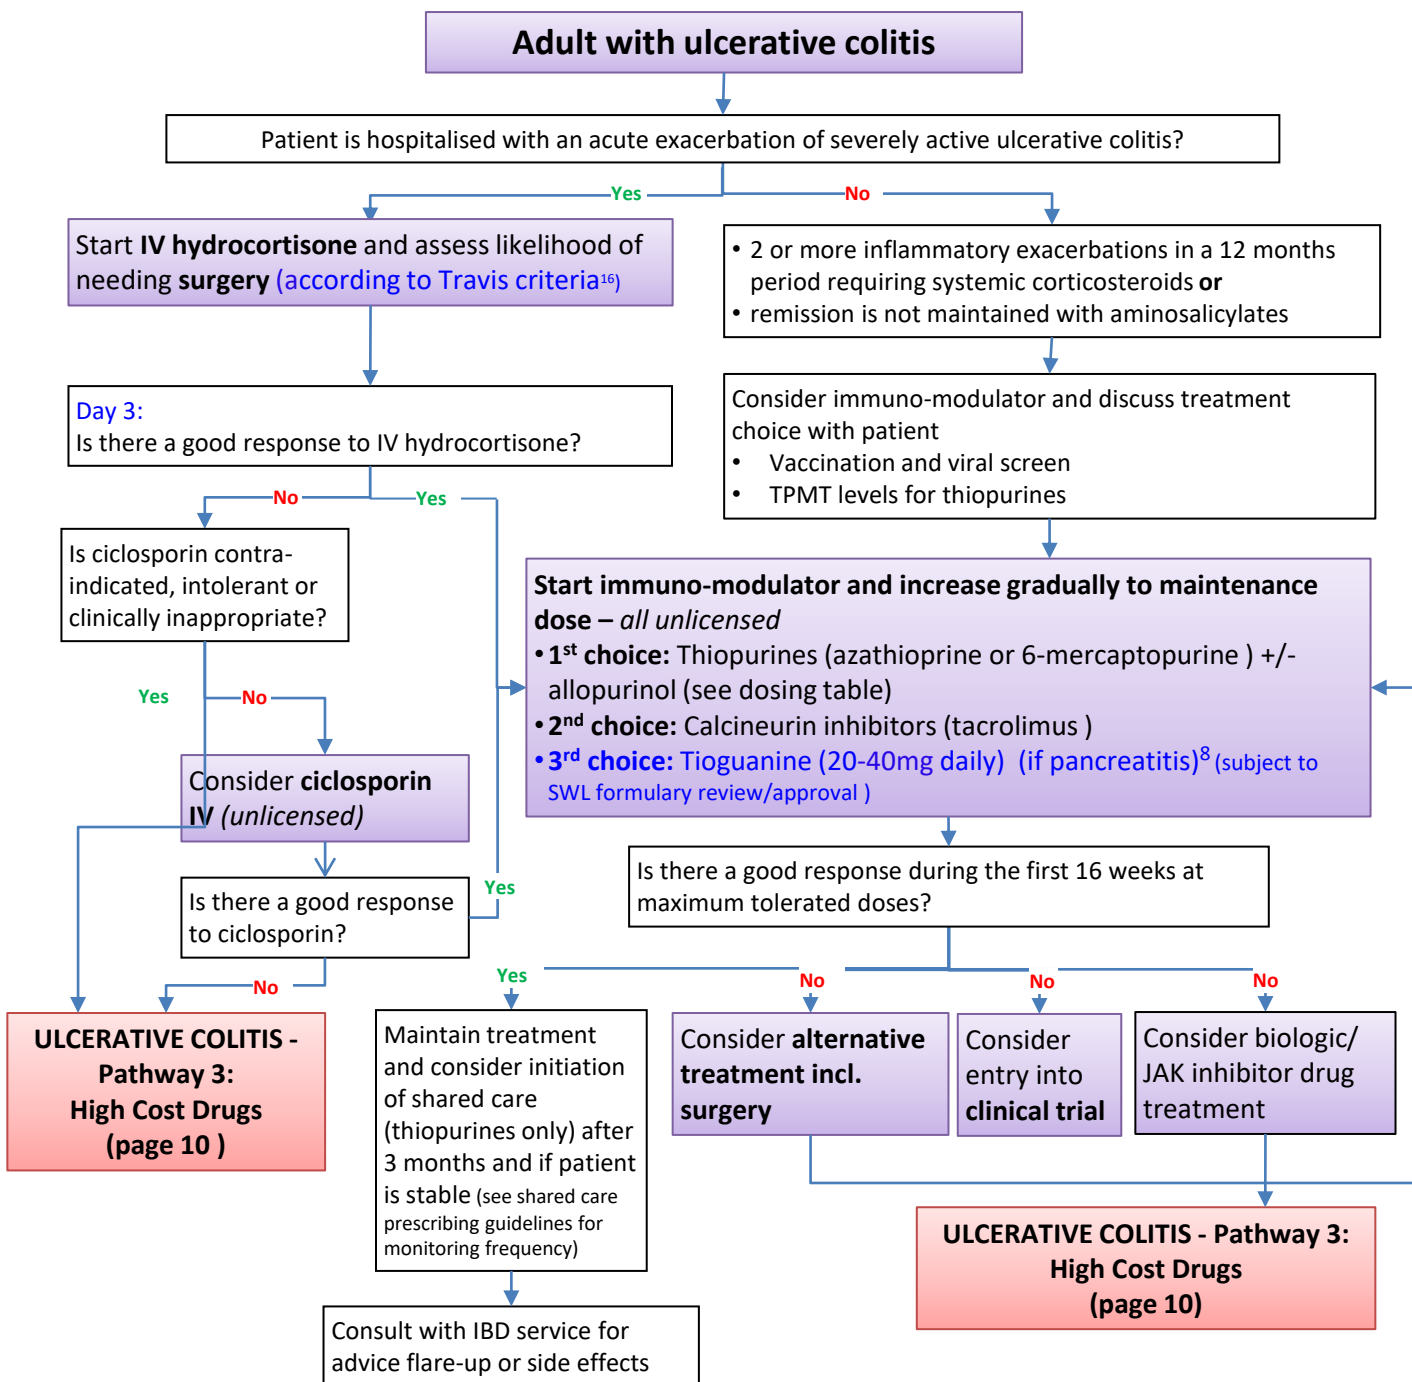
Adult with ulcerative colitis

Patient is hospitalised with an acute exacerbation of severely active ulcerative colitis?

Yes

No

Start IV hydrocortisone and assess likelihood of needing surgery (according to Travis criteria$^{16}$)

• 2 or more inflammatory exacerbations in a 12 months period requiring systemic corticosteroids or
• remission is not maintained with aminosalicylates

Day 3:
Is there a good response to IV hydrocortisone?

Consider immuno-modulator and discuss treatment choice with patient
• Vaccination and viral screen
• TPMT levels for thiopurines

No

Yes

Is ciclosporin contra-indicated, intolerant or clinically inappropriate?

Start immuno-modulator and increase gradually to maintenance dose – all unlicensed
• 1$^{st}$ choice: Thiopurines (azathioprine or 6-mercaptopurine ) +/- allopurinol (see dosing table)
• 2$^{nd}$ choice: Calcineurin inhibitors (tacrolimus )
• 3$^{rd}$ choice: Tioguanine (20-40mg daily) (if pancreatitis)$^{8}$ (subject to SWL formulary review/approval )

Yes

No

Consider ciclosporin IV (unlicensed)

Is there a good response during the first 16 weeks at maximum tolerated doses?

Yes

Is there a good response to ciclosporin?

No

Yes

No

No

No

ULCERATIVE COLITIS - Pathway 3: High Cost Drugs (page 10 )

Maintain treatment and consider initiation of shared care (thiopurines only) after 3 months and if patient is stable (see shared care prescribing guidelines for monitoring frequency)

Consider alternative treatment incl. surgery

Consider entry into clinical trial

Consider biologic/ JAK inhibitor drug treatment

ULCERATIVE COLITIS - Pathway 3: High Cost Drugs (page 10)

Consult with IBD service for advice flare-up or side effects